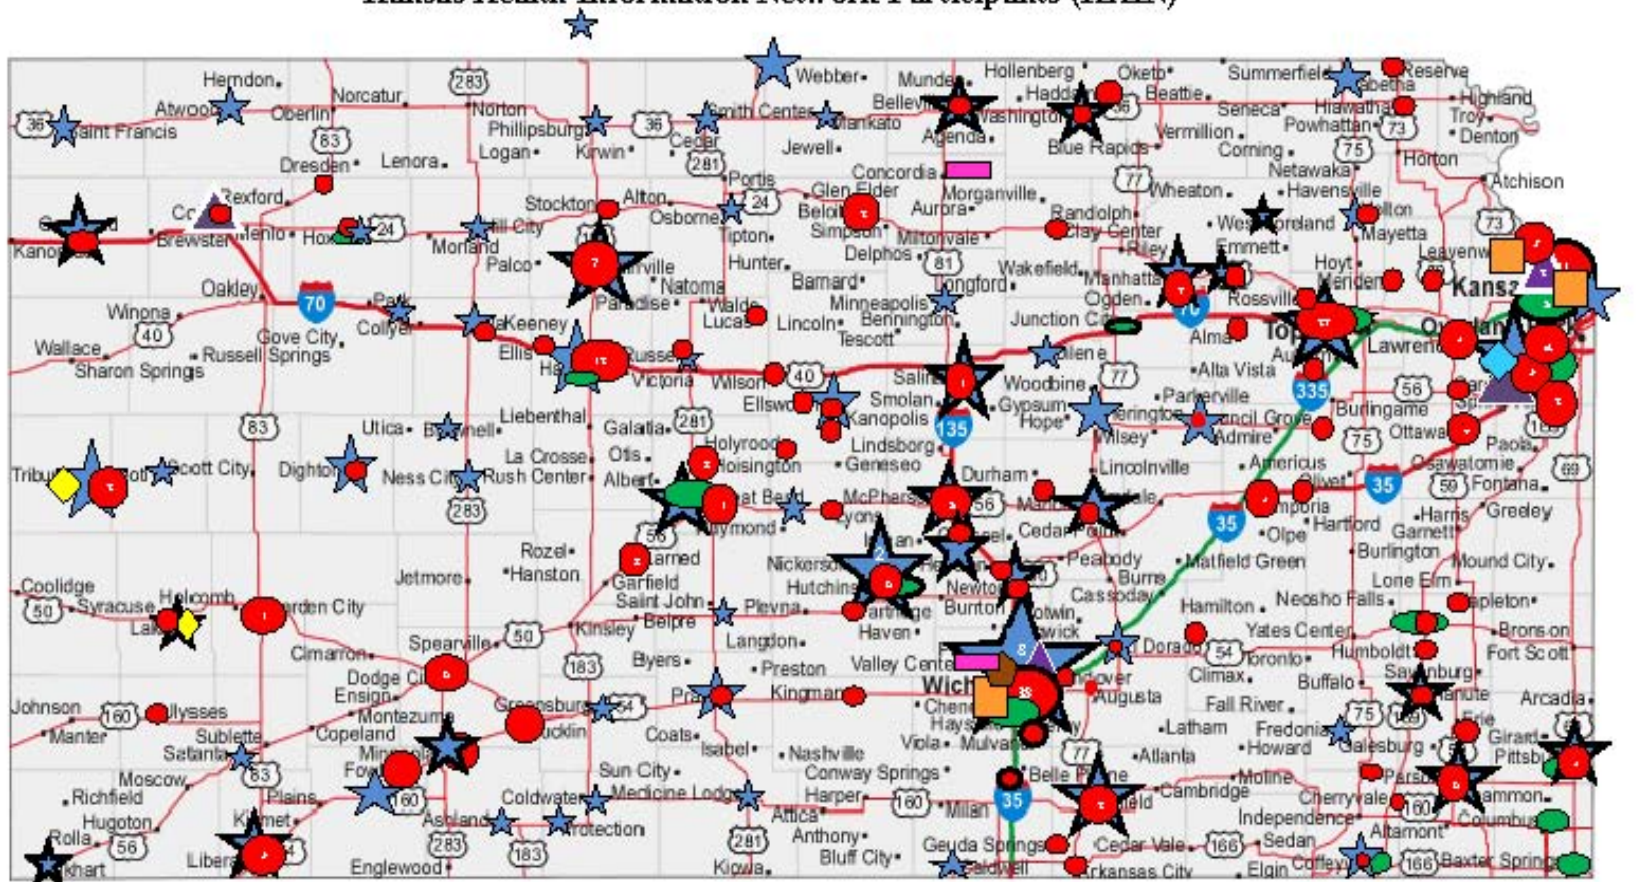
Kansas Health Information Network Participants (KHIN)

Herndon, Norcatur, Atwood, Oberlin, Saint Francis, Norton, Phillipsburg, Smith Center, Webber, Mundell, Hollenberg, Oketo, Summerfield, Sabetha, Reserve, Highland, Troy, Denton, Belleville, Mankato, Haddam, Washington, Beattie, Seneca, Hiawatha, Powhattan, Agenda, Blue Rapids, Vermillion, Corning, Horton, Dresden, Lenora, Logan, Kirwin, Cedar, Jewell, Concordia, Netawaka, Atchison, Portis, Glen Elder, Morganville, Wheaton, Havensville, Rexford, Stockton, Alton, Osborne, Beloit, Aurora, Randolph, Westmoreland, Mayetta, Brewster, Menlo, Hoxie, Hill City, Simpson, Miltonvale, Clay Center, Emmett, Leavenworth, Kanorado, Morland, Palco, Tipton, Hunter, Delphos, Riley, Hoyt, Meriden, Kansas City, Plainville, Natoma, Barnard, Wakefield, Manhattan, Oakley, Paradise, Waldo, Minneapolis, Longford, Ogden, Rossville, Winona, Park, Lucas, Lincoln, Bennington, Junction City, Alma, Topeka, Wallace, Gove City, Collyer, WaKeeney, Ellis, Hays, Russell, Tescott, Abilene, Auburn, Lawrence, Olathe, Sharon Springs, Russell Springs, Victoria, Wilson, Salina, Woodbine, Alta Vista, Ellsworth, Smolan, Gypsum, Herington, Parkerville, Burlingame, Liebenthal, Galatia, Kanopolis, Hope, Council Grove, Ottawa, Utica, Bazine, Holyrood, Lindsborg, Wilsey, Admire, Paola, Tribune, Scott City, Dighton, Ness City, La Crosse, Otis, Rush Center, Hoisington, Geneseo, Durham, Lincolnville, Americus, Osawatomie, Albert, Great Bend, McPherson, Marion, Hillsboro, Emporia, Olivet, Fontana, Harris, Greeley, Raymond, Lyons, Hartford, Garnett, Cedar Point, Olpe, Larned, Nickerson, Peabody, Matfield Green, Burlington, Mound City, Rozel, Hanston, Jetmore, Garfield, Hutchinson, Newton, Burns, Cassoday, Lone Elm, Coolidge, Holcomb, Garden City, Saint John, Plevna, Partridge, Burrton, Potwin, Hamilton, Neosho Falls, Stapleton, Syracuse, Lakin, Kinsley, Belpre, Haven, Sedgwick, El Dorado, Yates Center, Bronson, Spearville, Langdon, Valley Center, Toronto, Humboldt, Fort Scott, Cimarron, Byers, Preston, Climax, Buffalo, Savonburg, Dodge City, Pratt, Kingman, Wichita, Andover, Augusta, Fall River, Chanute, Arcadia, Ensign, Greensburg, Cheney, Haysville, Fredonia, Erie, Girard, Johnson, Ulysses, Montezuma, Bucklin, Coats, Latham, Howard, Pittsburg, Manter, Sublette, Copeland, Minneola, Isabel, Nashville, Viola, Mulvane, Atlanta, Galesburg, Satanta, Fowler, Sun City, Conway Springs, Belle Plaine, Moline, Parsons, Moscow, Plains, Coldwater, Medicine Lodge, Harper, Milan, Winfield, Cambridge, Cherryvale, Richfield, Attica, Independence, Columbus, Hugoton, Kismet, Ashland, Protection, Anthony, Altamont, Rolla, Liberal, Englewood, Kiowa, Bluff City, Geuda Springs, Caldwell, Cedar Vale, Arkansas City, Sedan, Elgin, Coffeyville, Baxter Springs, Elkhart

36, 283, 83, 36, 281, 24, 24, 73, 75, 77, 81, 70, 70, 40, 40, 77, 335, 56, 83, 281, 135, 75, 169, 35, 59, 283, 56, 56, 35, 50, 50, 183, 54, 160, 54, 75, 169, 83, 77, 160, 160, 35, 160, 283, 183, 281, 166, 166, 56, 54